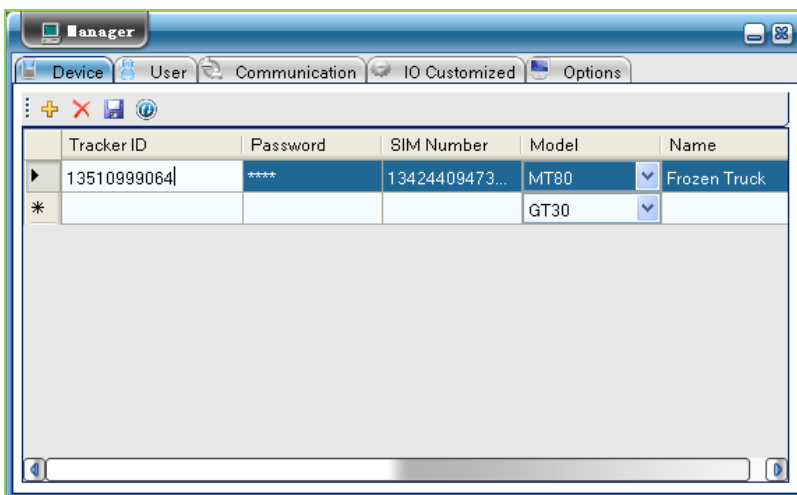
Manager

Device User Communication IO Customized Options

| | Tracker ID | Password | SIM Number | Model | Name |
|---|---|---|---|---|---|
| ▶ | 13510999064 | **** | 13424409473... | MT80 | Frozen Truck |
| * | | | | GT30 | |